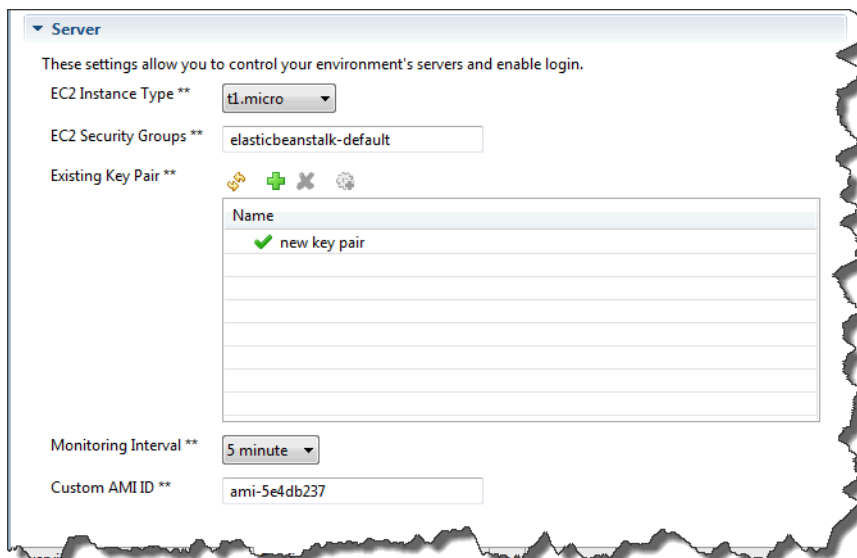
Server

These settings allow you to control your environment's servers and enable login.

EC2 Instance Type ** t1.micro

EC2 Security Groups ** elasticbeanstalk-default

Existing Key Pair **

| Name |
|---|
| new key pair |

Monitoring Interval ** 5 minute

Custom AMI ID ** ami-5e4db237